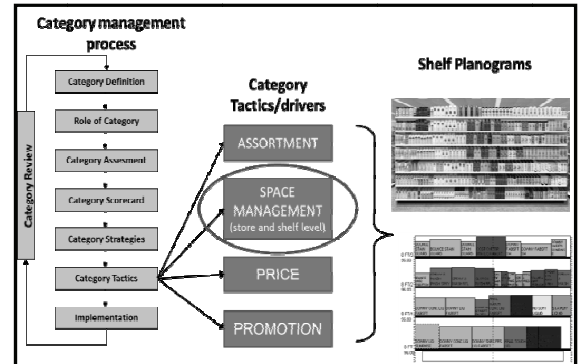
Category management process

Category Review

Category Definition

Role of Category

Category Assessment

Category Scorecard

Category Strategies

Category Tactics

Implementation

Category Tactics/drivers

ASSORTMENT

SPACE MANAGEMENT (store and shelf level)

PRICE

PROMOTION

Shelf Planograms

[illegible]